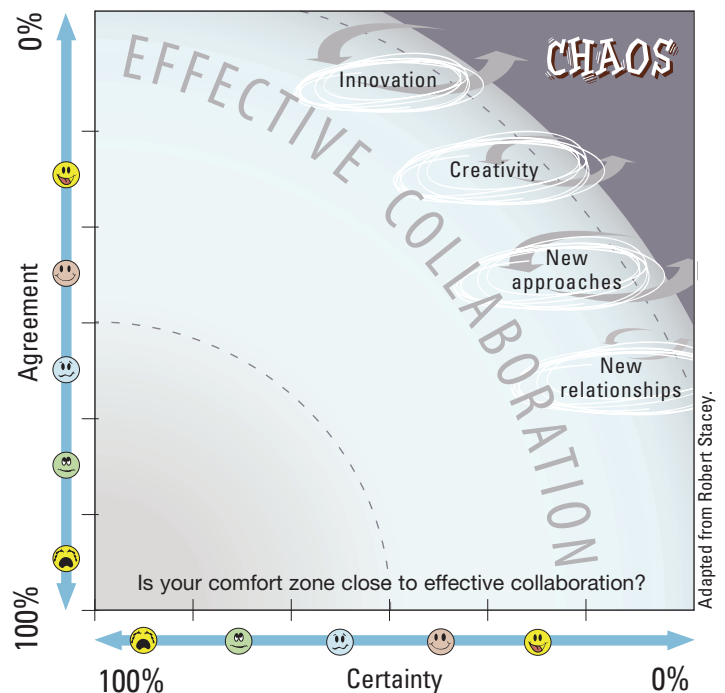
0%

Agreement

100%

EFFECTIVE COLLABORATION

CHAOS

Innovation

Creativity

New approaches

New relationships

Is your comfort zone close to effective collaboration?

Adapted from Robert Stacey.

100%

Certainty

0%